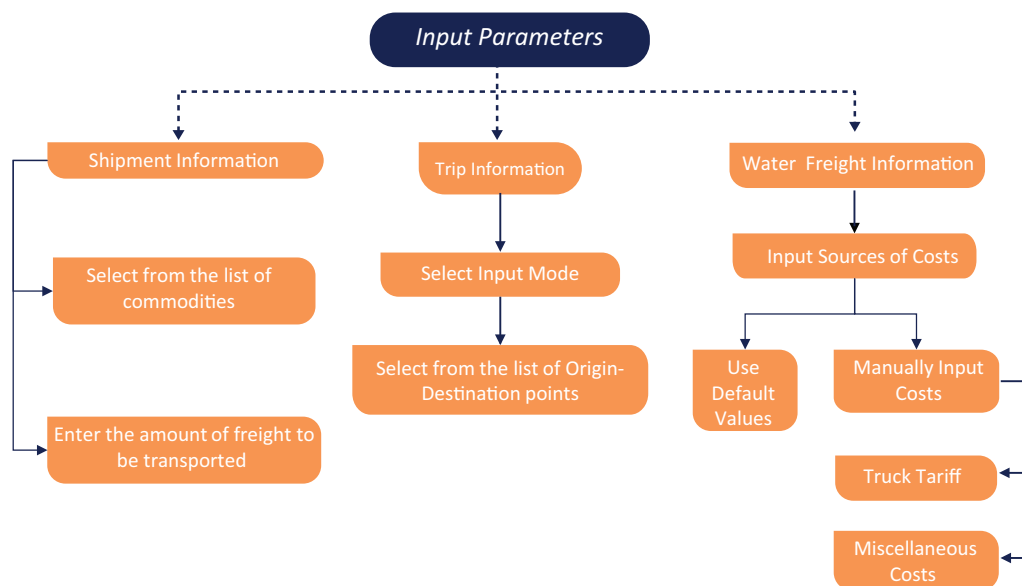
Input Parameters

Shipment Information

Select from the list of commodities

Enter the amount of freight to be transported

Trip Information

Select Input Mode

Select from the list of Origin-Destination points

Water Freight Information

Input Sources of Costs

Use Default Values

Manually Input Costs

Truck Tariff

Miscellaneous Costs